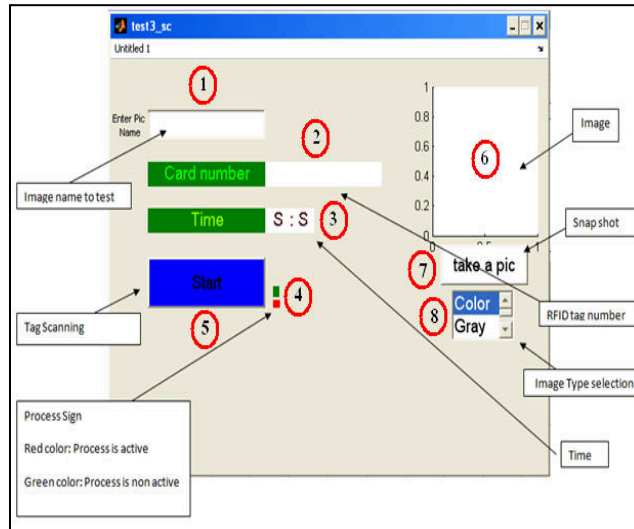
test3_sc

Untitled 1

1

Enter Pic Name

2

Card number

Time

S : S

3

Start

4

5

6

1

0.8

0.6

0.4

0.2

0

0

0.5

1

7

take a pic

8

Color

Gray

Image

Image name to test

Snap shot

Tag Scanning

RFID tag number

Image Type selection

Process Sign

Red color: Process is active

Green color: Process is non active

Time